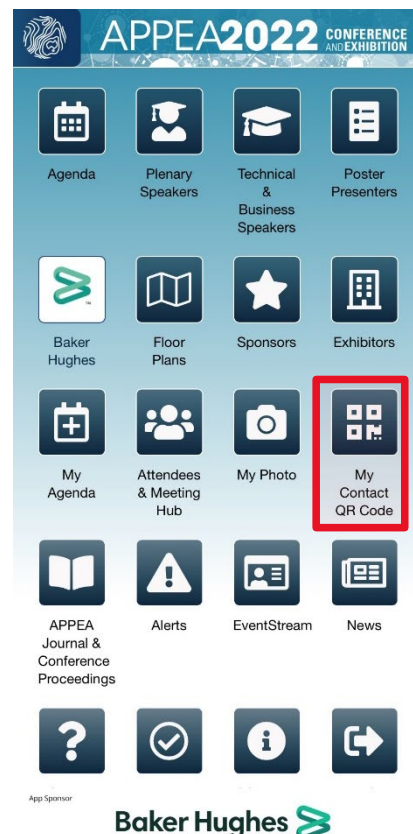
APPEA2022 CONFERENCE AND EXHIBITION

Agenda

Plenary Speakers

Technical & Business Speakers

Poster Presenters

Baker Hughes

Floor Plans

Sponsors

Exhibitors

My Agenda

Attendees & Meeting Hub

My Photo

My Contact QR Code

APPEA Journal & Conference Proceedings

Alerts

EventStream

News

App Sponsor

Baker Hughes